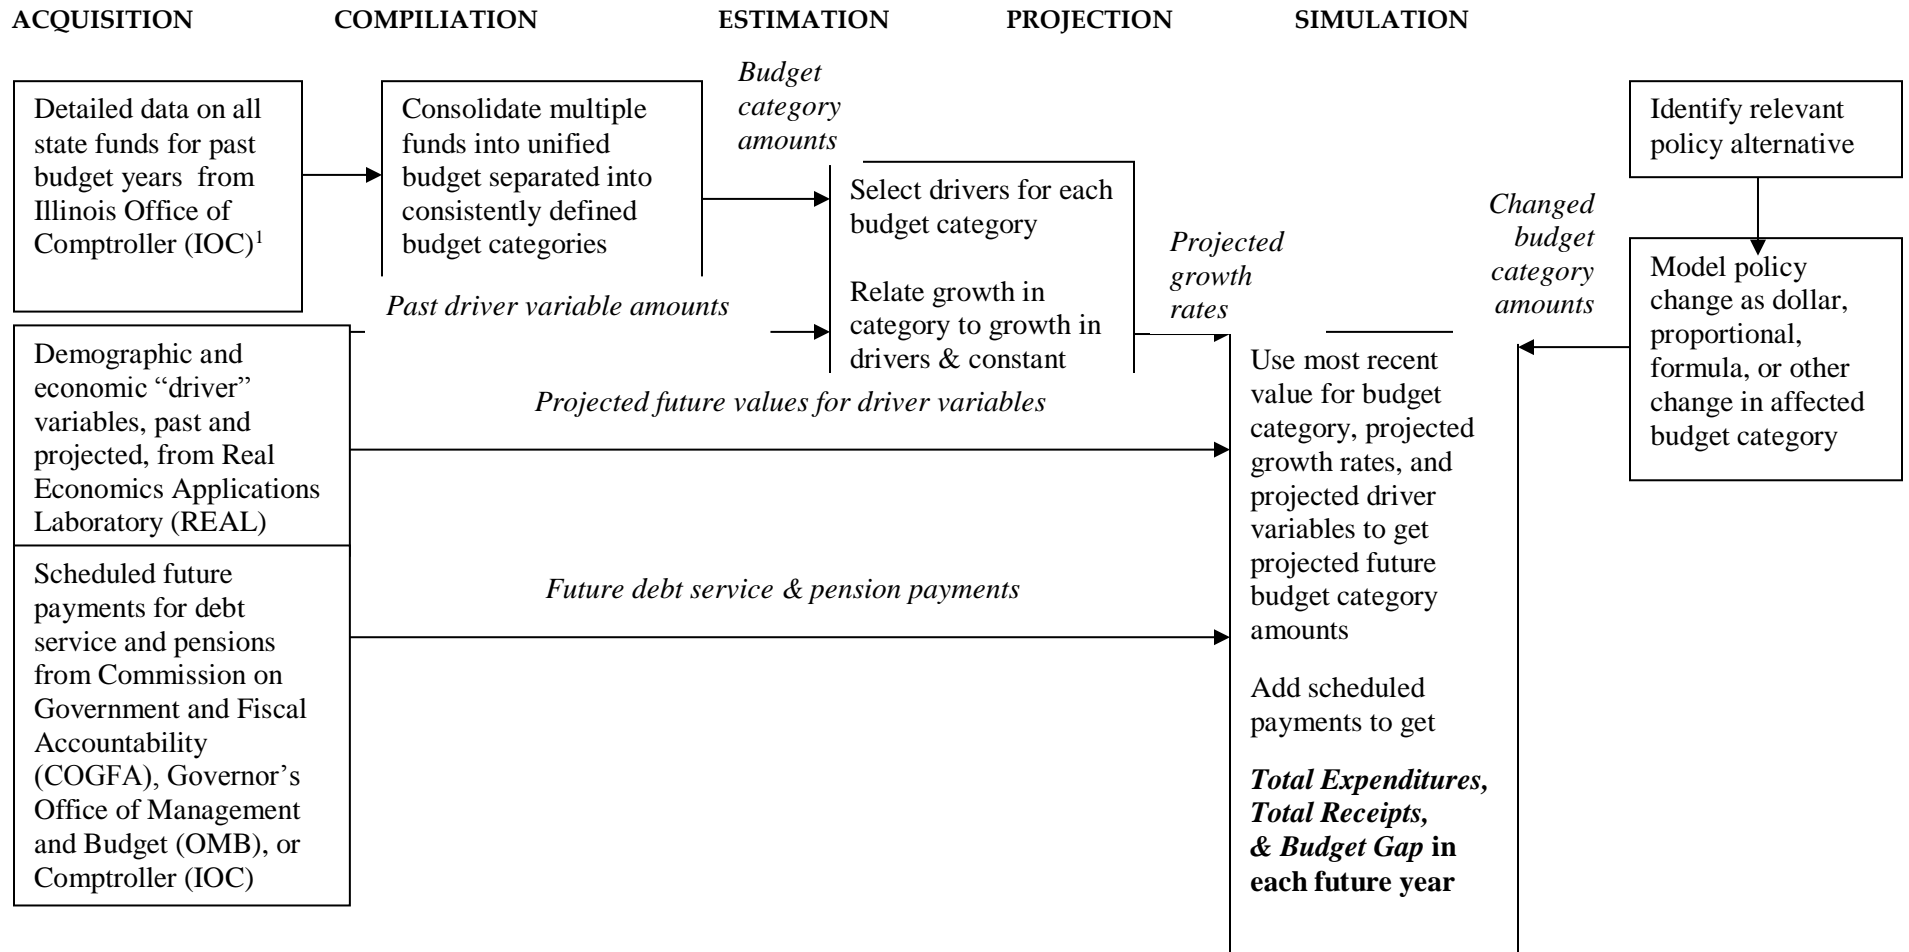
ACQUISITION COMPILIATION ESTIMATION PROJECTION SIMULATION

Detailed data on all state funds for past budget years from Illinois Office of Comptroller (IOC)$^1$

Consolidate multiple funds into unified budget separated into consistently defined budget categories

*Budget category amounts*

Select drivers for each budget category

Relate growth in category to growth in drivers & constant

*Past driver variable amounts*

Demographic and economic “driver” variables, past and projected, from Real Economics Applications Laboratory (REAL)

*Projected future values for driver variables*

Scheduled future payments for debt service and pensions from Commission on Government and Fiscal Accountability (COGFA), Governor’s Office of Management and Budget (OMB), or Comptroller (IOC)

*Future debt service & pension payments*

*Projected growth rates*

Use most recent value for budget category, projected growth rates, and projected driver variables to get projected future budget category amounts

Add scheduled payments to get

***Total Expenditures, Total Receipts, & Budget Gap* in each future year**

*Changed budget category amounts*

Identify relevant policy alternative

Model policy change as dollar, proportional, formula, or other change in affected budget category